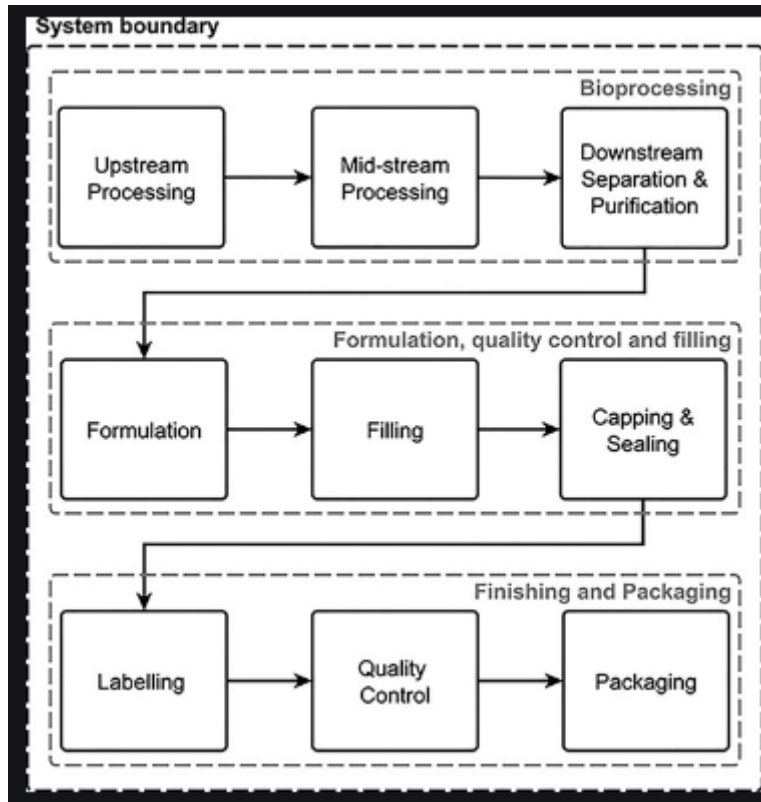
System boundary

Bioprocessing

Upstream Processing

Mid-stream Processing

Downstream Separation & Purification

Formulation, quality control and filling

Formulation

Filling

Capping & Sealing

Finishing and Packaging

Labelling

Quality Control

Packaging